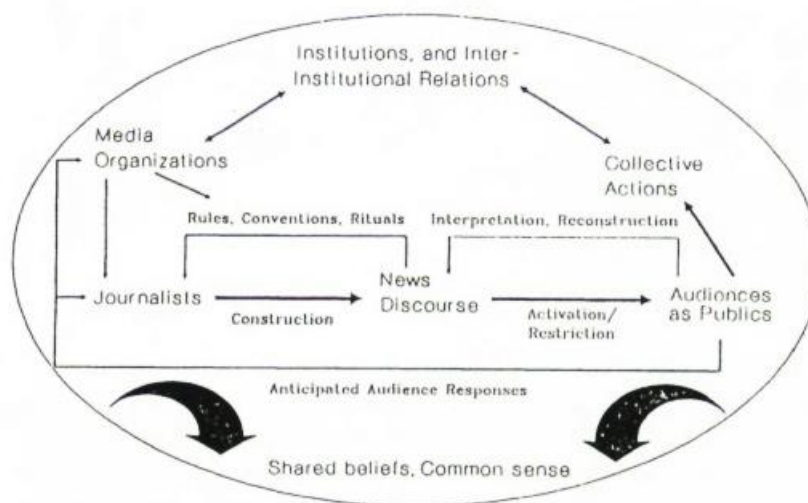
Institutions, and Inter-Institutional Relations

Media Organizations

Collective Actions

Rules, Conventions, Rituals

Interpretation, Reconstruction

Journalists

News Discourse

Audiences as Publics

Construction

Activation/ Restriction

Anticipated Audience Responses

Shared beliefs, Common sense